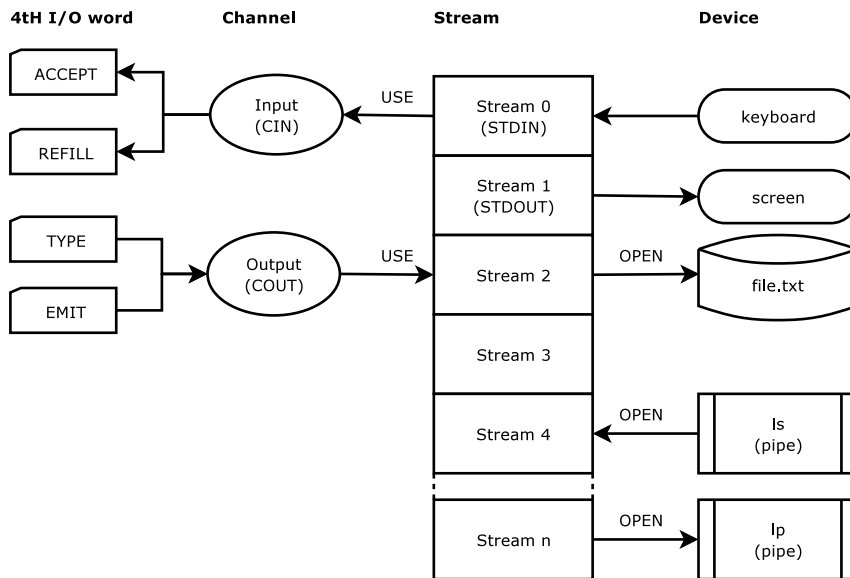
4tH I/O word

Channel

Stream

Device

ACCEPT

REFILL

Input (CIN)

USE

Stream 0 (STDIN)

keyboard

Stream 1 (STDOUT)

screen

TYPE

EMIT

Output (COUT)

USE

Stream 2

OPEN

file.txt

Stream 3

OPEN

Stream 4

ls (pipe)

Stream n

OPEN

lp (pipe)